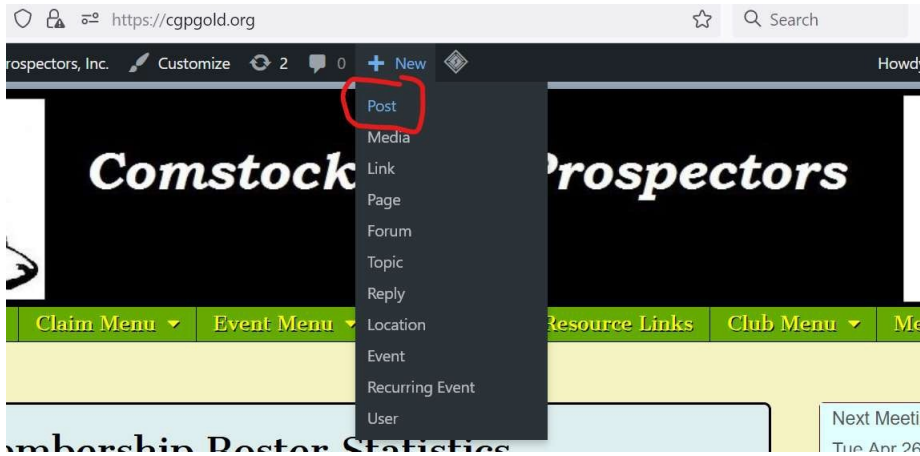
https://cgpgold.org

Search

rospectors, Inc. Customize 2 0 + New

Howdy

Post
Media
Link
Page
Forum
Topic
Reply
Location
Event
Recurring Event
User

Comstock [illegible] Prospectors

Claim Menu ▾ Event Menu ▾ Resource Links Club Menu ▾ Me

mbership Roster Statistics

Next Meeti

Tue Apr 26